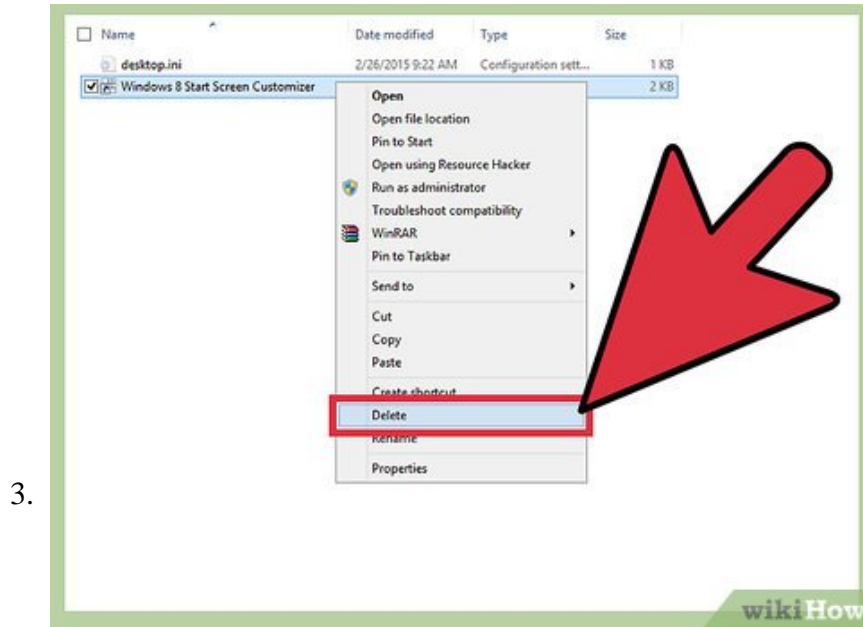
3.

| Name | Date modified | Type | Size |
|---|---|---|---|
| desktop.ini | 2/26/2015 9:22 AM | Configuration sett... | 1 KB |
| Windows 8 Start Screen Customizer | | | 2 KB |

Open
Open file location
Pin to Start
Open using Resource Hacker
Run as administrator
Troubleshoot compatibility
WinRAR
Pin to Taskbar
Send to
Cut
Copy
Paste
Create shortcut
Delete
Rename
Properties

wikiHow